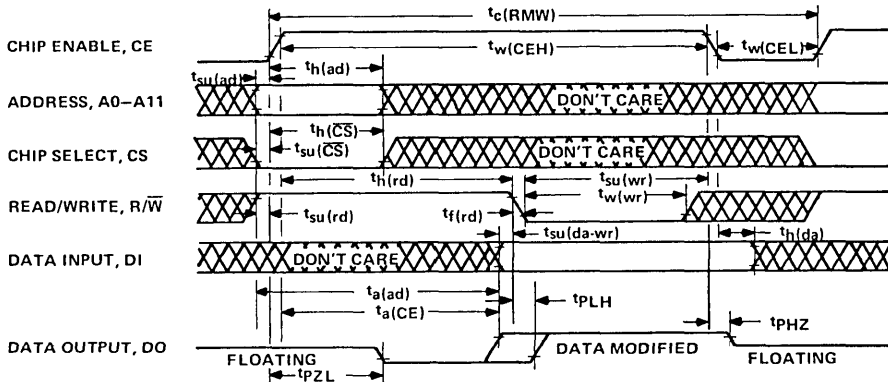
$t_{c(RMW)}$

CHIP ENABLE, CE

$t_{w(CEH)}$

$t_{w(CEL)}$

$t_{su(ad)}$

$t_{h(ad)}$

ADDRESS, A0–A11

DON'T CARE

$t_{h(\overline{CS})}$

CHIP SELECT, CS

$t_{su(\overline{CS})}$

DON'T CARE

$t_{h(rd)}$

$t_{su(wr)}$

READ/WRITE, R/$\overline{W}$

$t_{su(rd)}$

$t_{f(rd)}$

$t_{w(wr)}$

$t_{su(da\text{-}wr)}$

$t_{h(da)}$

DATA INPUT, DI

DON'T CARE

$t_{a(ad)}$

$t_{PLH}$

$t_{a(CE)}$

$t_{PHZ}$

DATA OUTPUT, DO

FLOATING

DATA MODIFIED

FLOATING

$t_{PZL}$